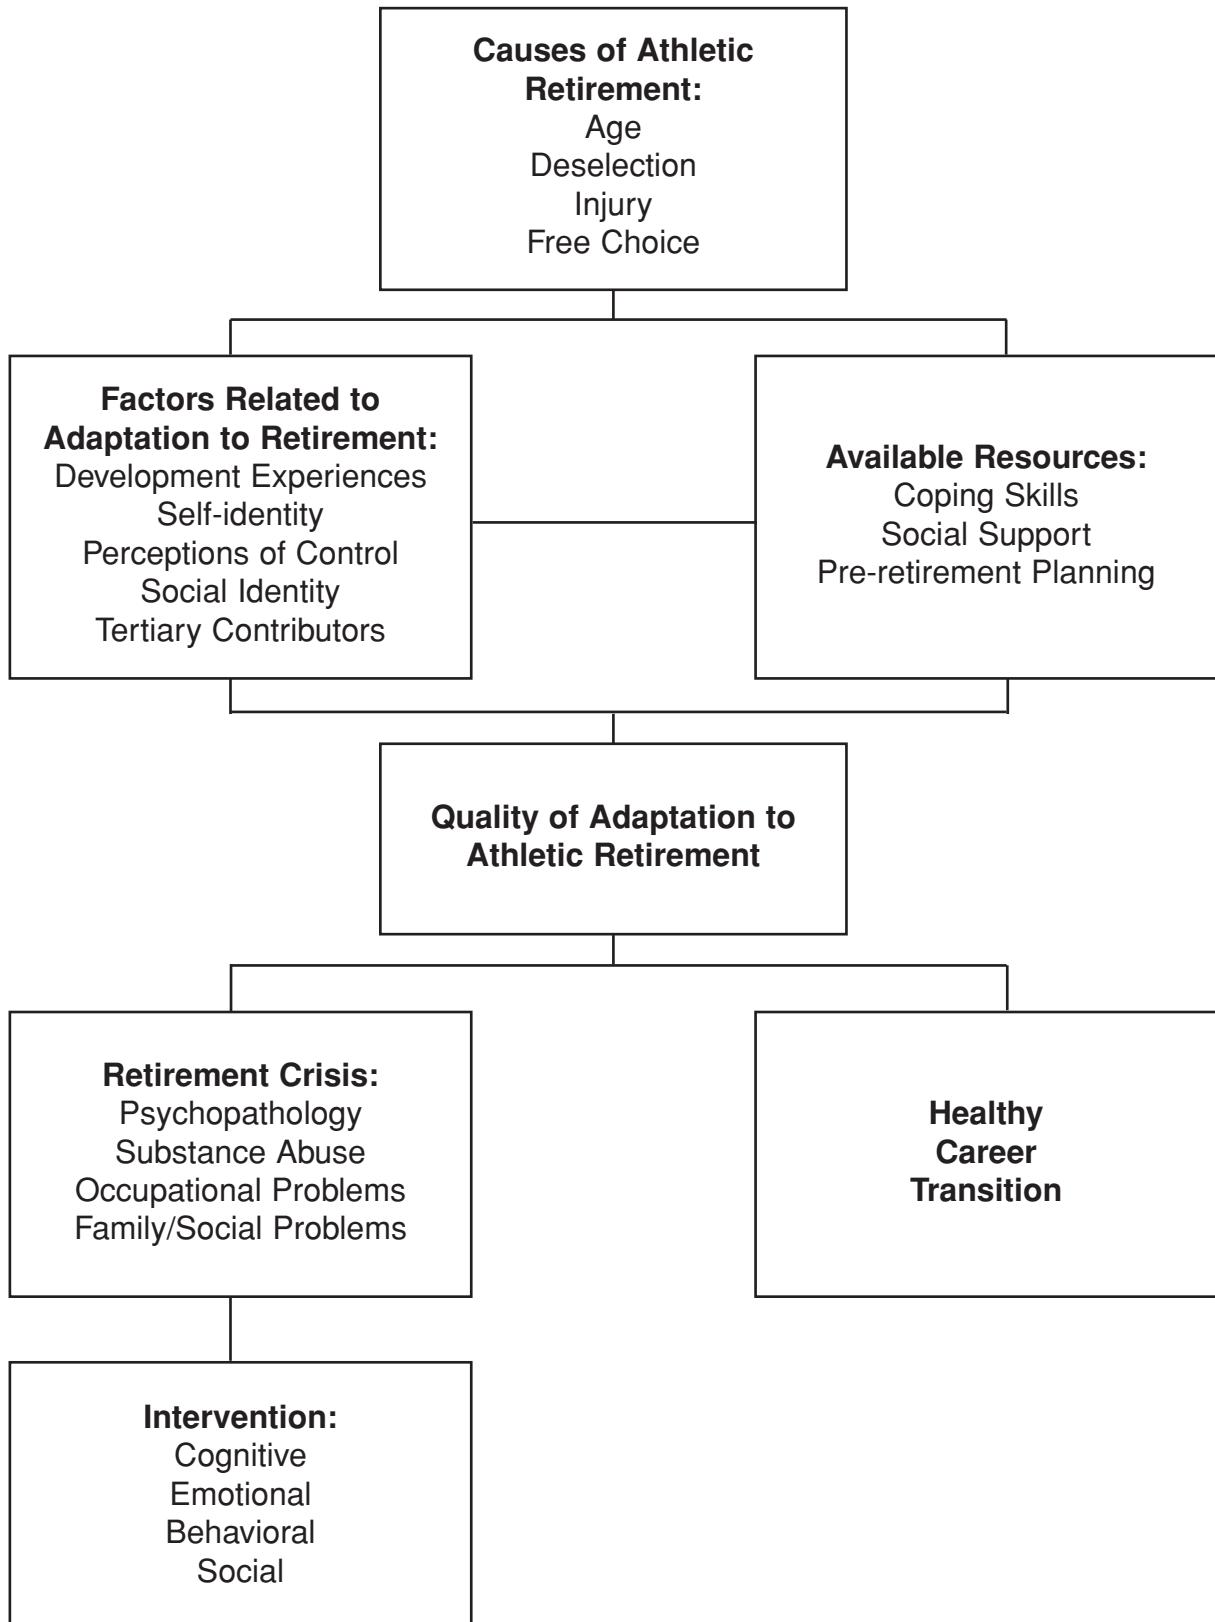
**Causes of Athletic Retirement:**
Age
Deselection
Injury
Free Choice

**Factors Related to Adaptation to Retirement:**
Development Experiences
Self-identity
Perceptions of Control
Social Identity
Tertiary Contributors

**Available Resources:**
Coping Skills
Social Support
Pre-retirement Planning

**Quality of Adaptation to Athletic Retirement**

**Retirement Crisis:**
Psychopathology
Substance Abuse
Occupational Problems
Family/Social Problems

**Healthy Career Transition**

**Intervention:**
Cognitive
Emotional
Behavioral
Social